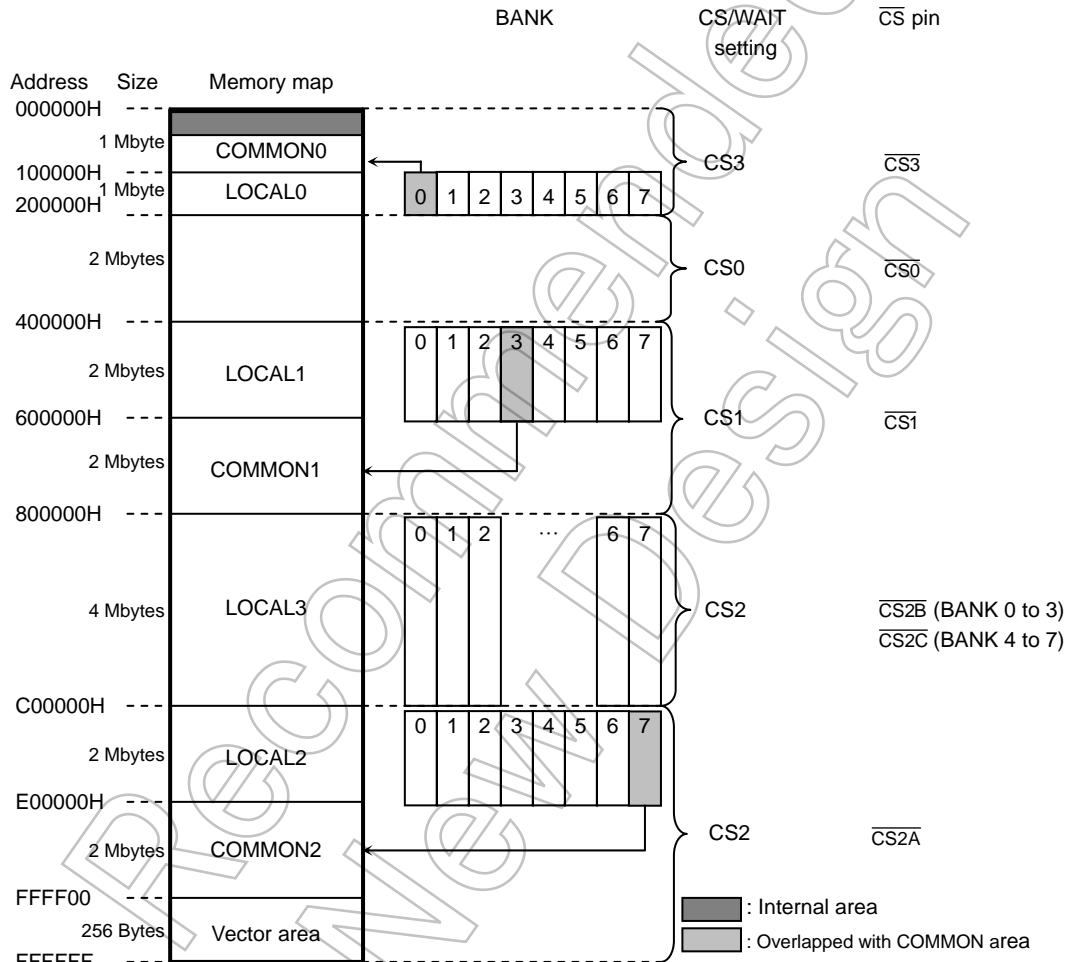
BANK

CS/WAIT setting

$\overline{CS}$ pin

Address Size Memory map

000000H

1 Mbyte COMMON0

100000H

1 Mbyte LOCAL0

200000H

0 1 2 3 4 5 6 7

CS3 $\overline{CS3}$

2 Mbytes

CS0 $\overline{CS0}$

400000H

0 1 2 3 4 5 6 7

2 Mbytes LOCAL1

600000H

CS1 $\overline{CS1}$

2 Mbytes COMMON1

800000H

0 1 2 ··· 6 7

4 Mbytes LOCAL3

CS2 $\overline{CS2B}$ (BANK 0 to 3) $\overline{CS2C}$ (BANK 4 to 7)

C00000H

0 1 2 3 4 5 6 7

2 Mbytes LOCAL2

E00000H

2 Mbytes COMMON2

CS2 $\overline{CS2A}$

FFFF00

256 Bytes Vector area

FFFFFF

: Internal area

: Overlapped with COMMON area

Recommended New Design